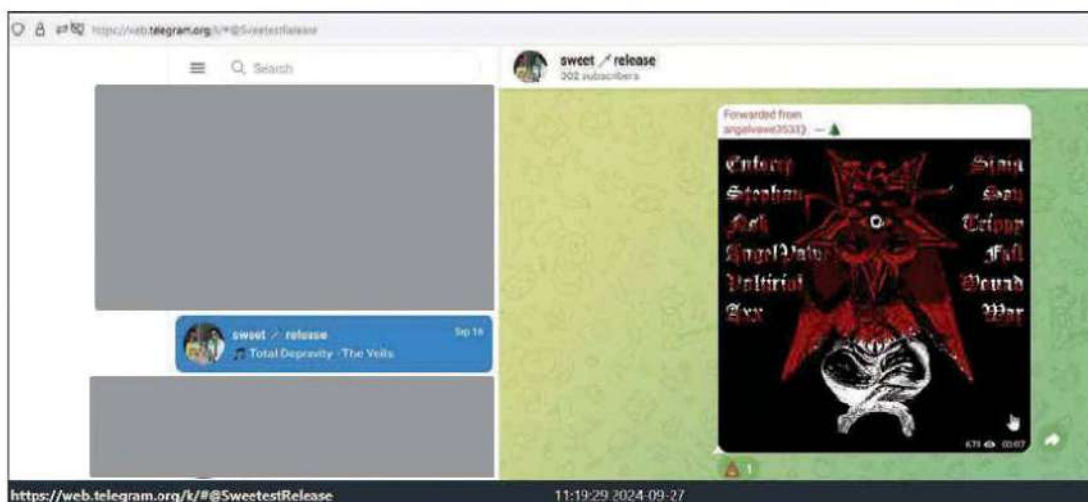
https://web.telegram.org/k/#@SweetestRelease

Search

sweet / release
Total Depravity - The Veils
Sep 16

sweet / release
302 subscribers

Forwarded from
angelvane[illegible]

Enforcy
Stephan
Fek
AngelValor
Valtirial
Exx

Stain
Sou
Tripper
Fall
Wound
War

671 00:07

1

https://web.telegram.org/k/#@SweetestRelease
11:19:29 2024-09-27